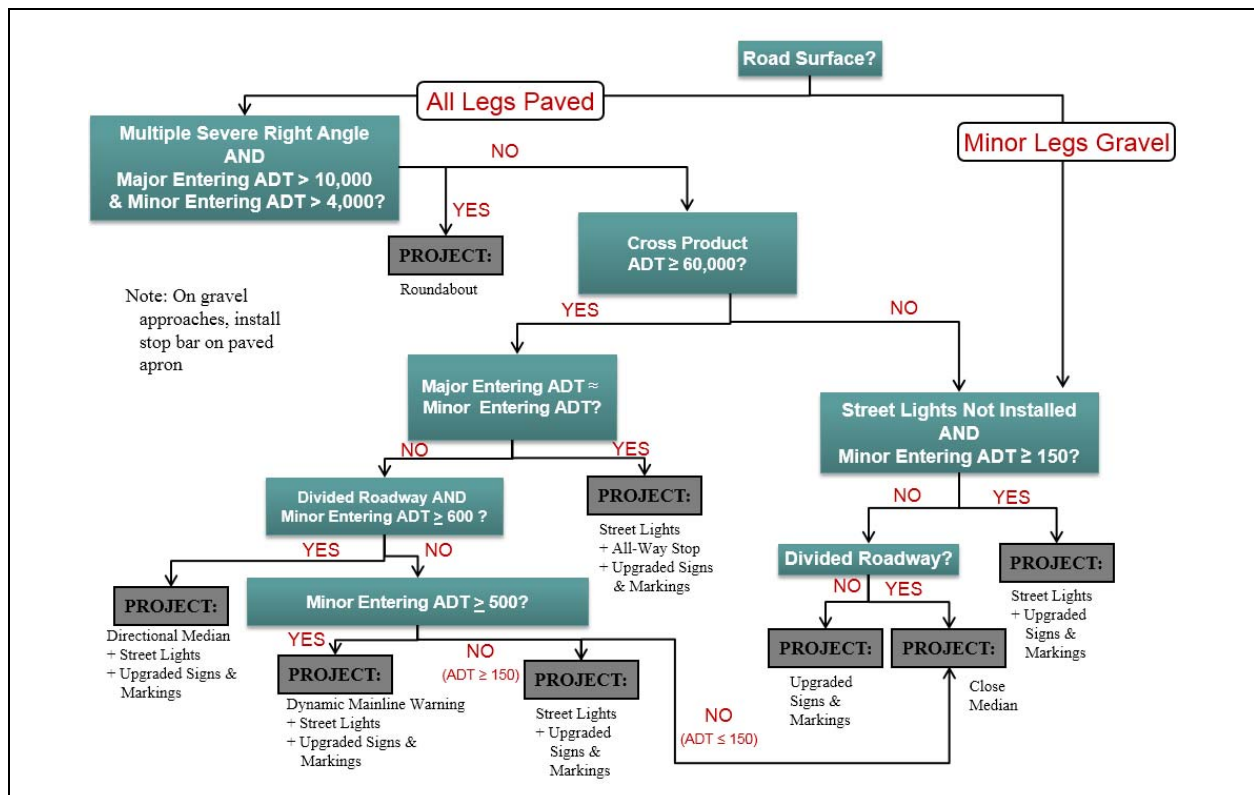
Road Surface?

All Legs Paved

Minor Legs Gravel

Multiple Severe Right Angle AND Major Entering ADT > 10,000 & Minor Entering ADT > 4,000?

NO

YES

PROJECT:

Roundabout

Cross Product ADT ≥ 60,000?

Note: On gravel approaches, install stop bar on paved apron

YES

NO

Major Entering ADT ≈ Minor Entering ADT?

Street Lights Not Installed AND Minor Entering ADT ≥ 150?

NO

YES

Divided Roadway AND Minor Entering ADT $\geq$ 600 ?

PROJECT:

Street Lights + All-Way Stop + Upgraded Signs & Markings

NO

YES

YES

NO

Divided Roadway?

PROJECT:

Street Lights + Upgraded Signs & Markings

PROJECT:

Directional Median + Street Lights + Upgraded Signs & Markings

Minor Entering ADT $\geq$ 500?

NO

YES

YES

PROJECT:

Dynamic Mainline Warning + Street Lights + Upgraded Signs & Markings

NO (ADT ≥ 150)

PROJECT:

Street Lights + Upgraded Signs & Markings

NO (ADT ≤ 150)

PROJECT:

Upgraded Signs & Markings

PROJECT:

Close Median